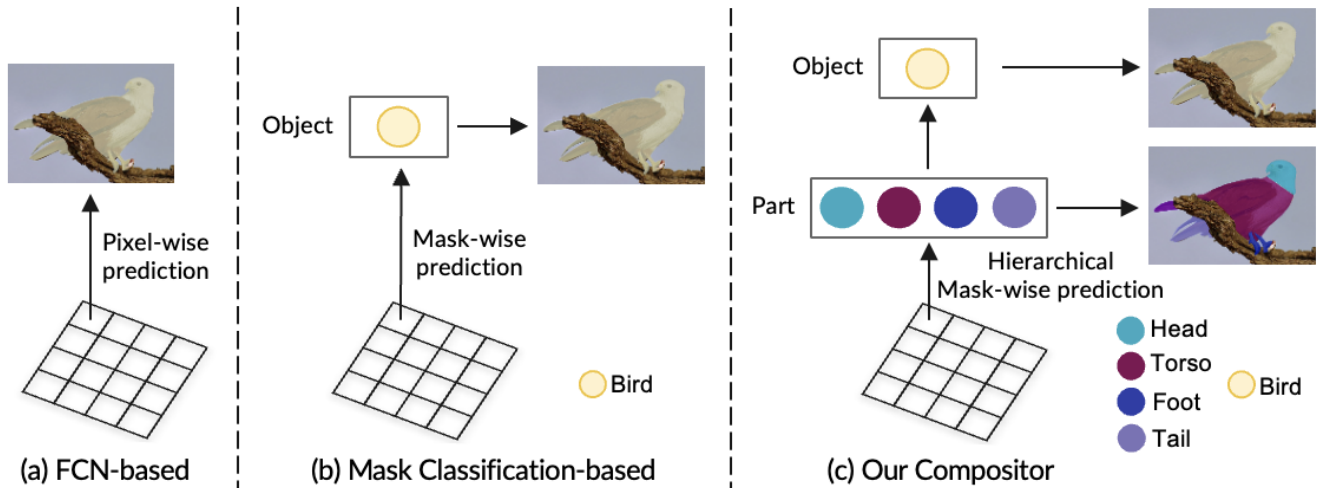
Pixel-wise prediction

(a) FCN-based

Object

Mask-wise prediction

Bird

(b) Mask Classification-based

Object

Part

Hierarchical Mask-wise prediction

Head

Torso

Foot

Tail

Bird

(c) Our Compositor